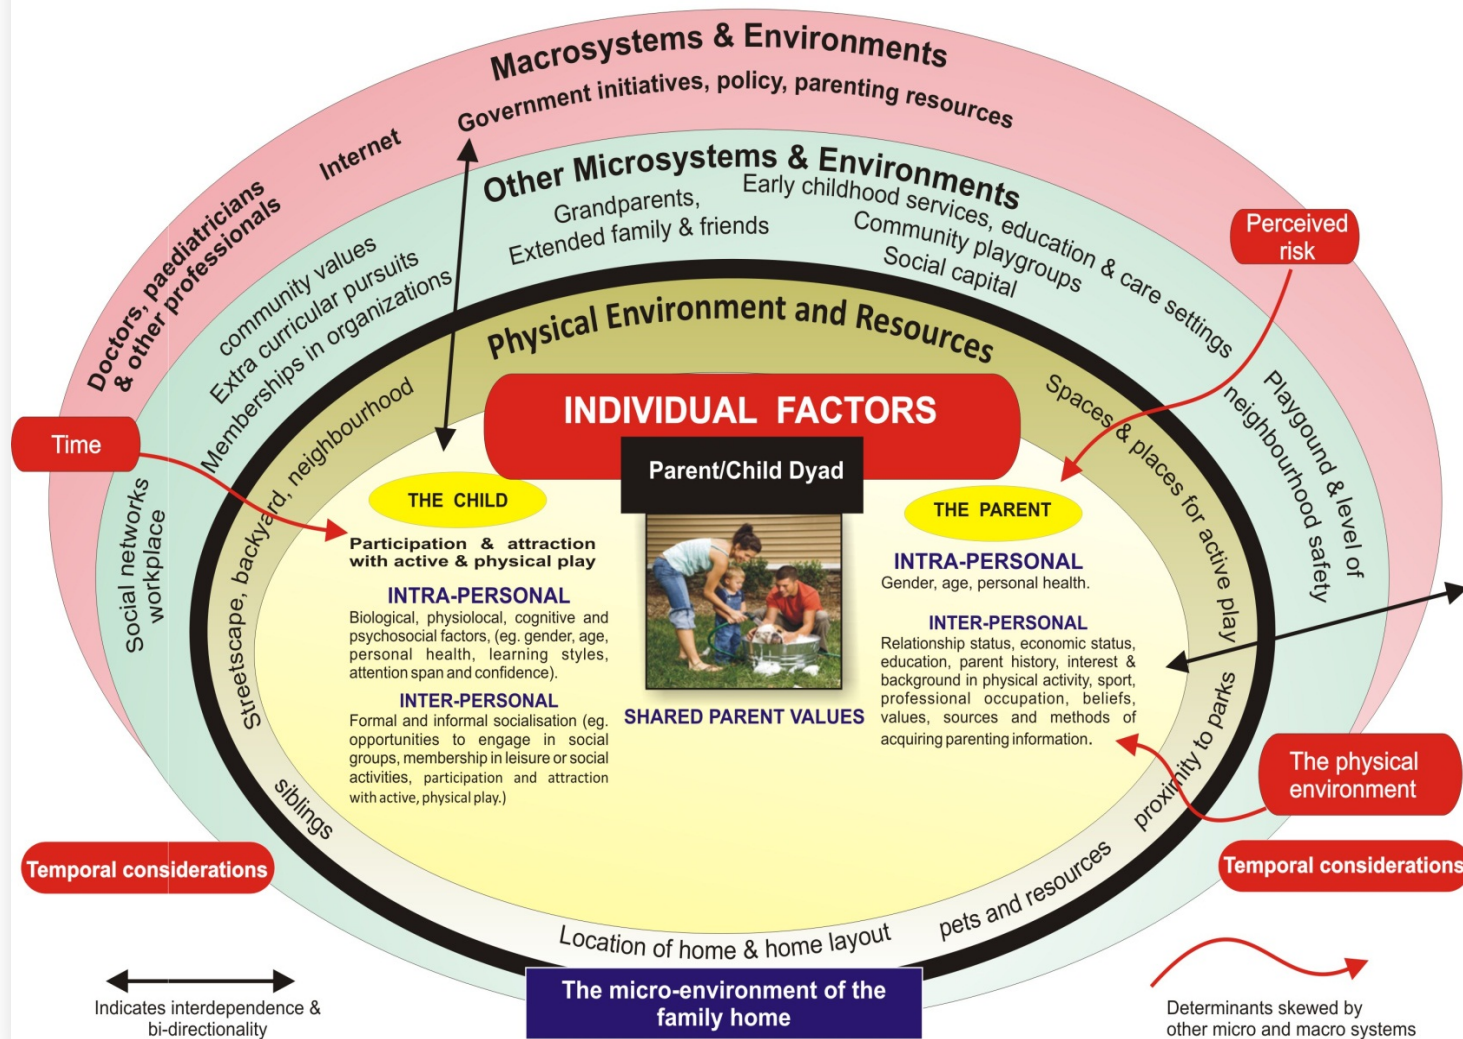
Macrosystems & Environments
Government initiatives, policy, parenting resources
Internet
Doctors, paediatricians & other professionals
Other Microsystems & Environments
Grandparents, Extended family & friends
Early childhood services, education & care settings
Community playgroups
Social capital
community values
Extra curricular pursuits
Memberships in organizations
Perceived risk
Physical Environment and Resources
Streetscape, backyard, neighbourhood
Spaces & places for active play
Playgound & level of neighbourhood safety
Social networks workplace
Time
INDIVIDUAL FACTORS
Parent/Child Dyad
THE CHILD
Participation & attraction with active & physical play
INTRA-PERSONAL
Biological, physiolocal, cognitive and psychosocial factors, (eg. gender, age, personal health, learning styles, attention span and confidence).
INTER-PERSONAL
Formal and informal socialisation (eg. opportunities to engage in social groups, membership in leisure or social activities, participation and attraction with active, physical play.)
SHARED PARENT VALUES
THE PARENT
INTRA-PERSONAL
Gender, age, personal health.
INTER-PERSONAL
Relationship status, economic status, education, parent history, interest & background in physical activity, sport, professional occupation, beliefs, values, sources and methods of acquiring parenting information.
proximity to parks
The physical environment
siblings
Temporal considerations
Temporal considerations
Location of home & home layout
pets and resources
Indicates interdependence & bi-directionality
The micro-environment of the family home
Determinants skewed by other micro and macro systems